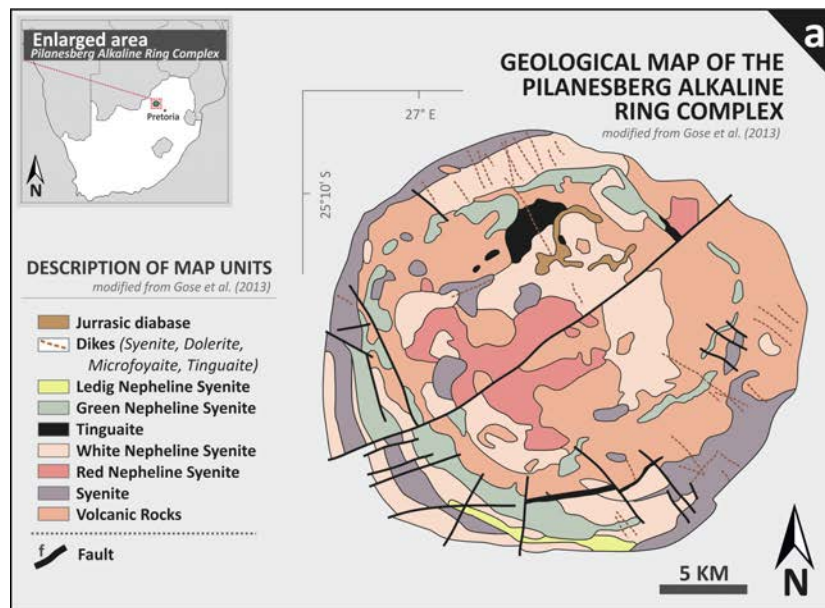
a

Enlarged area
Pilanesberg Alkaline Ring Complex

Pretoria

N

GEOLOGICAL MAP OF THE PILANESBERG ALKALINE RING COMPLEX
modified from Gose et al. (2013)

27° E

25°10' S

DESCRIPTION OF MAP UNITS
modified from Gose et al. (2013)

Jurrasic diabase
Dikes (Syenite, Dolerite, Microfoyaite, Tinguaite)
Ledig Nepheline Syenite
Green Nepheline Syenite
Tinguaite
White Nepheline Syenite
Red Nepheline Syenite
Syenite
Volcanic Rocks

f Fault

5 KM

N